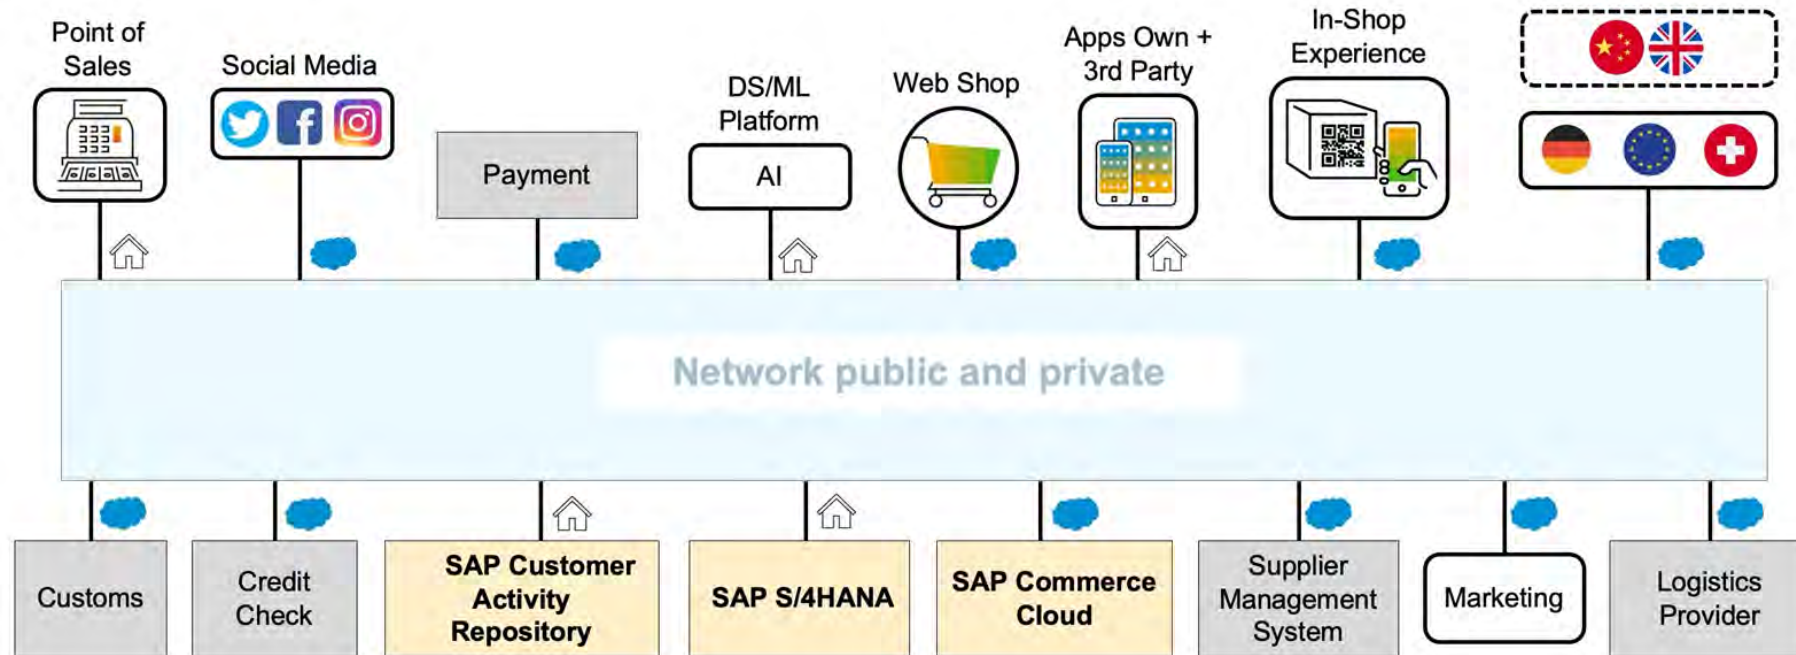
Point of Sales

Social Media

Payment

DS/ML Platform

AI

Web Shop

Apps Own + 3rd Party

In-Shop Experience

Network public and private

Customs

Credit Check

SAP Customer Activity Repository

SAP S/4HANA

SAP Commerce Cloud

Supplier Management System

Marketing

Logistics Provider